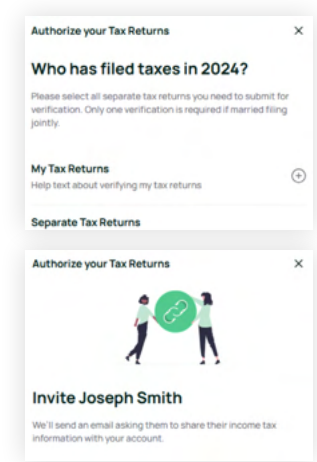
Authorize your Tax Returns ×

Who has filed taxes in 2024?

Please select all separate tax returns you need to submit for verification. Only one verification is required if married filing jointly.

My Tax Returns
Help text about verifying my tax returns

Separate Tax Returns

Authorize your Tax Returns ×

Invite Joseph Smith

We'll send an email asking them to share their income tax information with your account.